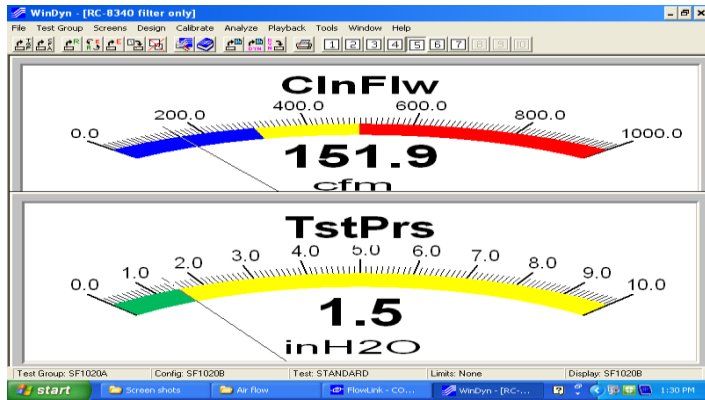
WinDyn - [RC-8340 filter only]

File Test Group Screens Design Calibrate Analyze Playback Tools Window Help

1 2 3 4 5 6 7 8 9 10

ClnFlw

0.0 200.0 400.0 600.0 800.0 1000.0

151.9

cfm

TstPrs

0.0 1.0 2.0 3.0 4.0 5.0 6.0 7.0 8.0 9.0 10.0

1.5

inH2O

Test Group: SF1020A | Config: SF1020B | Test: STANDARD | Limits: None | Display: SF1020B

start | Screen shots | Air flow | FlowLink - CO... | WinDyn - [RC-... | 1:30 PM